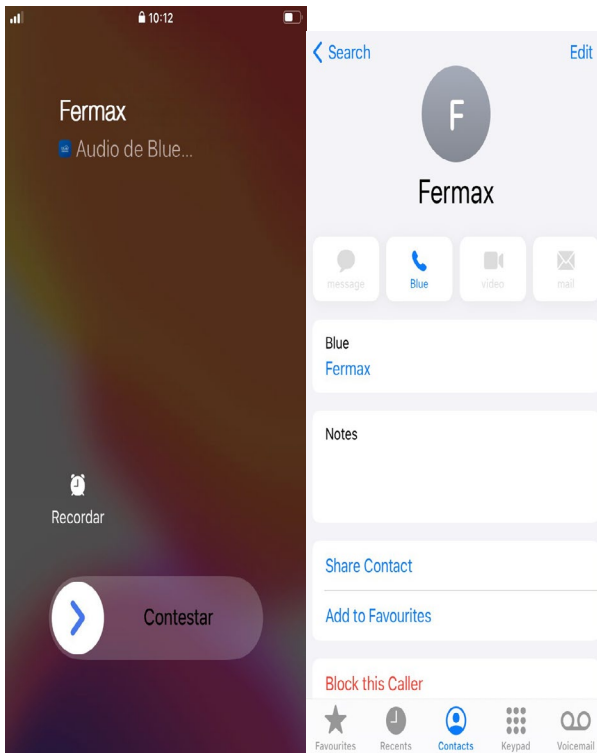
10:12

Fermax
Audio de Blue...

Recordar

Contestar

Search
Edit

F

Fermax

message
Blue
video
mail

Blue
Fermax

Notes

Share Contact

Add to Favourites

Block this Caller

Favourites
Recents
Contacts
Keypad
Voicemail